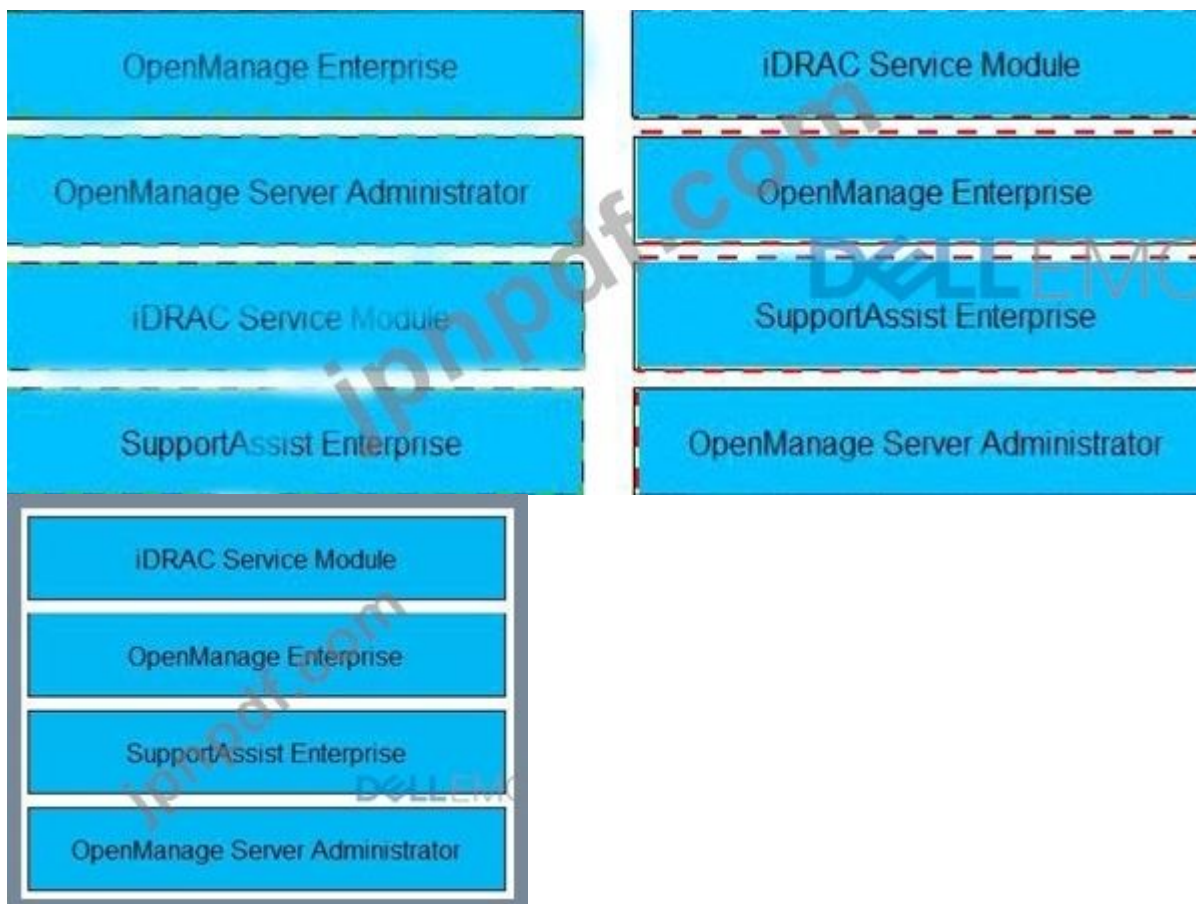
OpenManage Enterprise

OpenManage Server Administrator

iDRAC Service Module

SupportAssist Enterprise

iDRAC Service Module

OpenManage Enterprise

SupportAssist Enterprise

OpenManage Server Administrator

DELL EMC

ipnpdf.com

iDRAC Service Module

OpenManage Enterprise

SupportAssist Enterprise

OpenManage Server Administrator

DELL EMC

ipnpdf.com